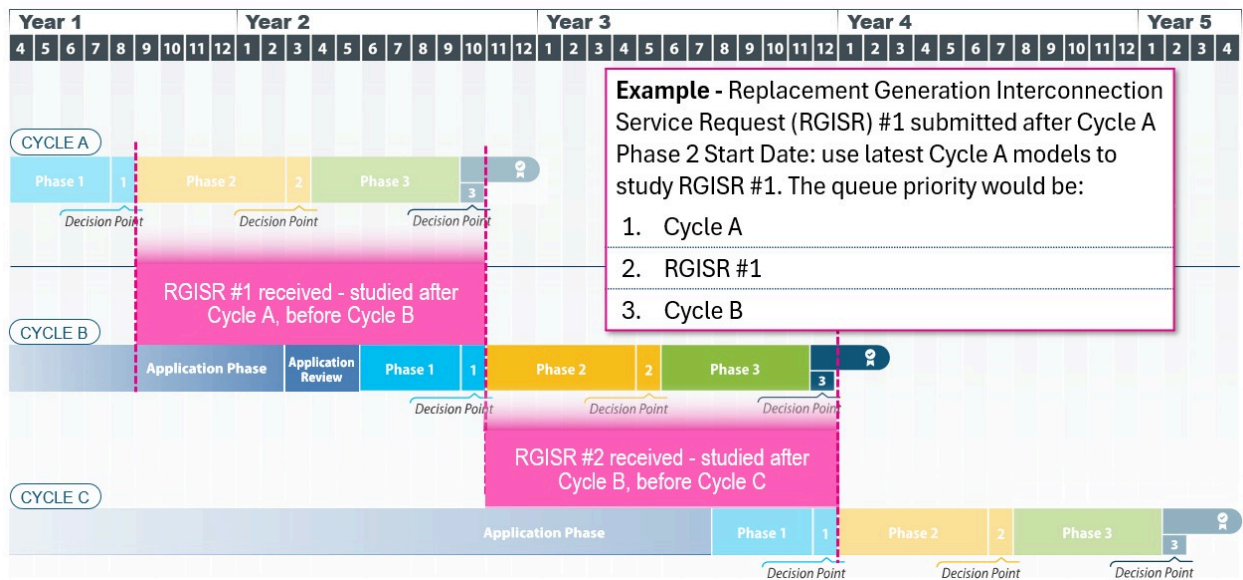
Year 1 Year 2 Year 3 Year 4 Year 5

4 5 6 7 8 9 10 11 12 1 2 3 4 5 6 7 8 9 10 11 12 1 2 3 4 5 6 7 8 9 10 11 12 1 2 3 4 5 6 7 8 9 10 11 12 1 2 3 4

**Example -** Replacement Generation Interconnection Service Request (RGISR) #1 submitted after Cycle A Phase 2 Start Date: use latest Cycle A models to study RGISR #1. The queue priority would be:

1. Cycle A
2. RGISR #1
3. Cycle B

CYCLE A

Phase 1 1 Phase 2 2 Phase 3 3

Decision Point Decision Point Decision Point

RGISR #1 received - studied after Cycle A, before Cycle B

CYCLE B

Application Phase Application Review Phase 1 1 Phase 2 2 Phase 3 3

Decision Point Decision Point Decision Point

RGISR #2 received - studied after Cycle B, before Cycle C

CYCLE C

Application Phase Phase 1 1 Phase 2 2 Phase 3 3

Decision Point Decision Point Decision Point